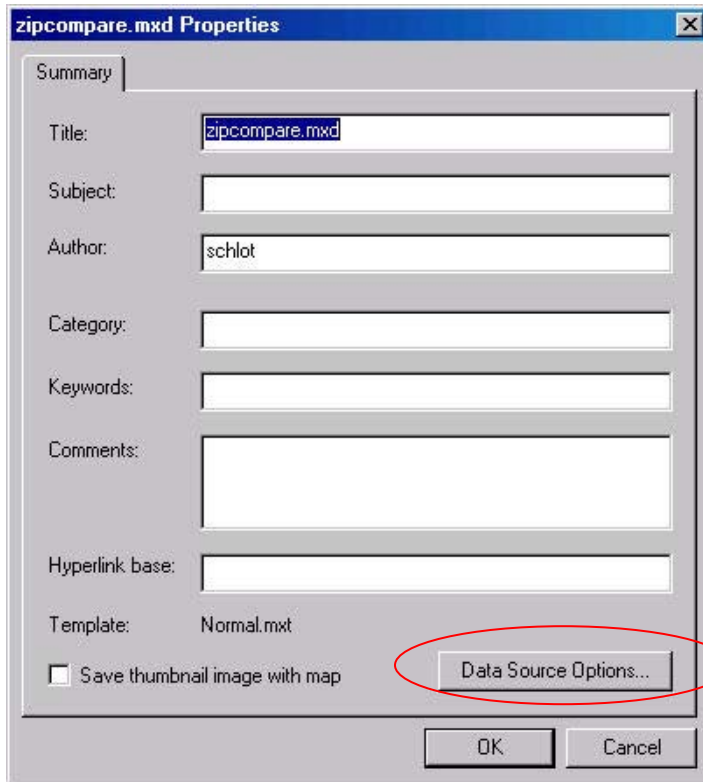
zipcompare.mxd Properties

Summary

Title: zipcompare.mxd

Subject:

Author: schlot

Category:

Keywords:

Comments:

Hyperlink base:

Template: Normal.mxt

Save thumbnail image with map

Data Source Options...

OK

Cancel